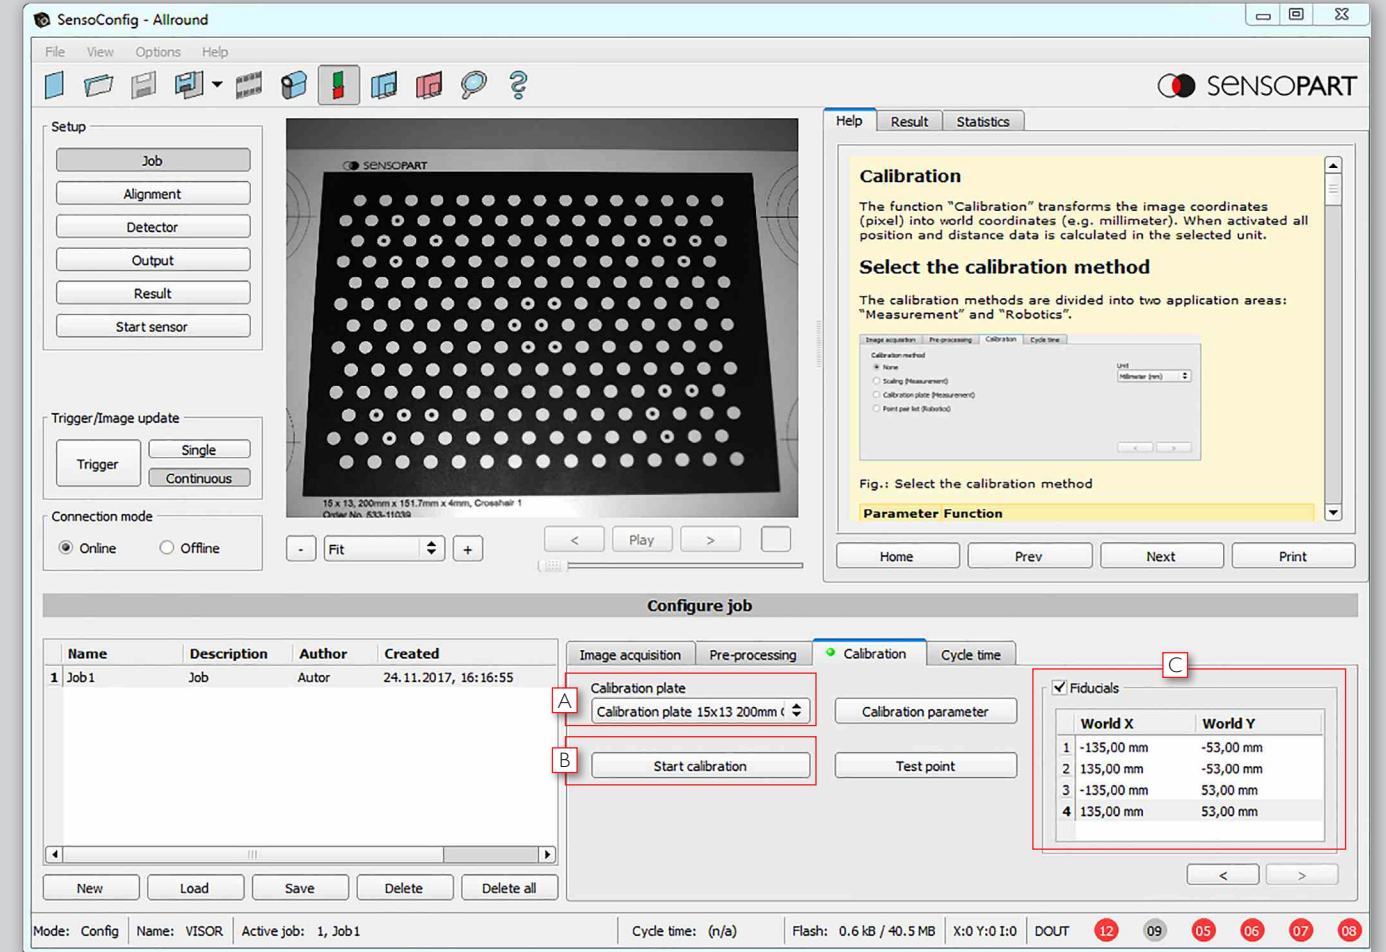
SensoConfig - Allround

File View Options Help

SENSOPART

Setup
Job
Alignment
Detector
Output
Result
Start sensor

Trigger/Image update
Trigger
Single
Continuous

Connection mode
Online
Offline

SENSOPART
15 x 13, 200mm x 151.7mm x 4mm, Crosshair 1
Order No. 533-11039

- Fit +
< Play >

Help Result Statistics

Calibration

The function "Calibration" transforms the image coordinates (pixel) into world coordinates (e.g. millimeter). When activated all position and distance data is calculated in the selected unit.

Select the calibration method

The calibration methods are divided into two application areas: "Measurement" and "Robotics".

Image acquisition Pre-processing Calibration Cycle time
Calibration method
None
Scaling (Measurement)
Calibration plate (Measurement)
Point pair list (Robotics)
Unit
Millimeter (mm)

Fig.: Select the calibration method

Parameter Function

Home Prev Next Print

Configure job

| | Name | Description | Author | Created |
|---|---|---|---|---|
| 1 | Job1 | Job | Autor | 24.11.2017, 16:16:55 |

New Load Save Delete Delete all

Image acquisition Pre-processing Calibration Cycle time

A
Calibration plate
Calibration plate 15x13 200mm (

B
Start calibration

Calibration parameter
Test point

C
Fiducials

| | World X | World Y |
|---|---|---|
| 1 | -135,00 mm | -53,00 mm |
| 2 | 135,00 mm | -53,00 mm |
| 3 | -135,00 mm | 53,00 mm |
| 4 | 135,00 mm | 53,00 mm |

< >

Mode: Config Name: VISOR Active job: 1, Job1 Cycle time: (n/a) Flash: 0.6 kB / 40.5 MB X:0 Y:0 I:0 DOUT 12 09 05 06 07 08